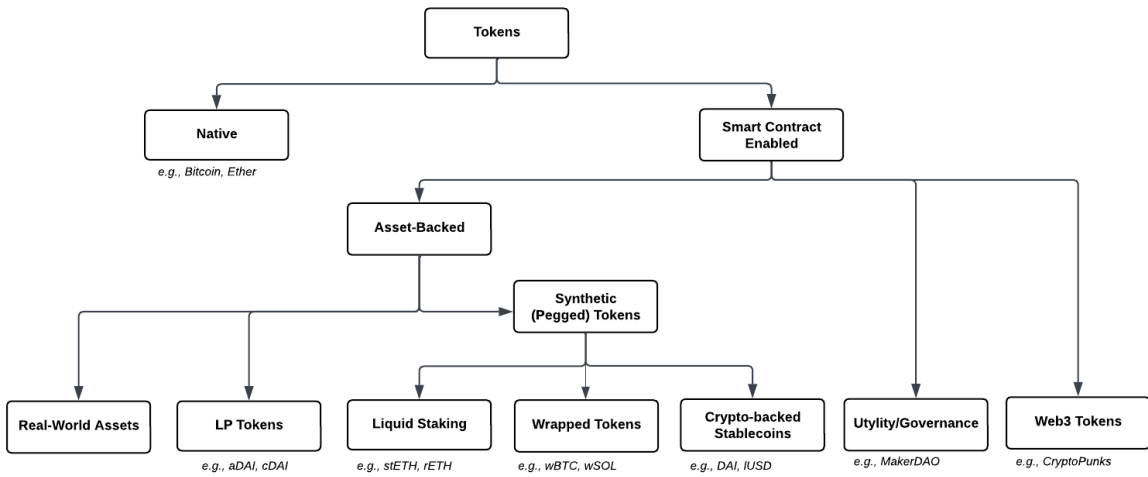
Tokens

Native

e.g., Bitcoin, Ether

Smart Contract Enabled

Asset-Backed

Synthetic (Pegged) Tokens

Real-World Assets

LP Tokens

e.g., aDAI, cDAI

Liquid Staking

e.g., stETH, rETH

Wrapped Tokens

e.g., wBTC, wSOL

Crypto-backed Stablecoins

e.g., DAI, lUSD

Utylity/Governance

e.g., MakerDAO

Web3 Tokens

e.g., CryptoPunks